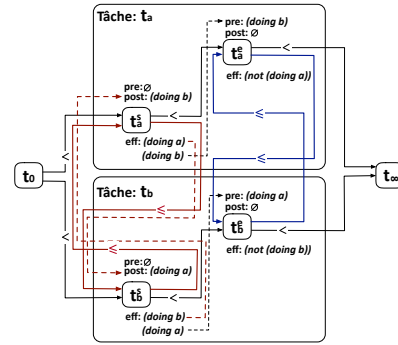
Tâche: $t_a$

pre: (doing b)
post: ∅

$t_a^e$

eff: (not (doing a))

pre: ∅
post: (doing b)

$t_a^s$

eff: (doing a)
(doing b)

$t_0$

$t_\infty$

Tâche: $t_b$

pre: (doing a)
post: ∅

$t_b^e$

eff: (not (doing b))

pre: ∅
post: (doing a)

$t_b^s$

eff: (doing b)
(doing a)